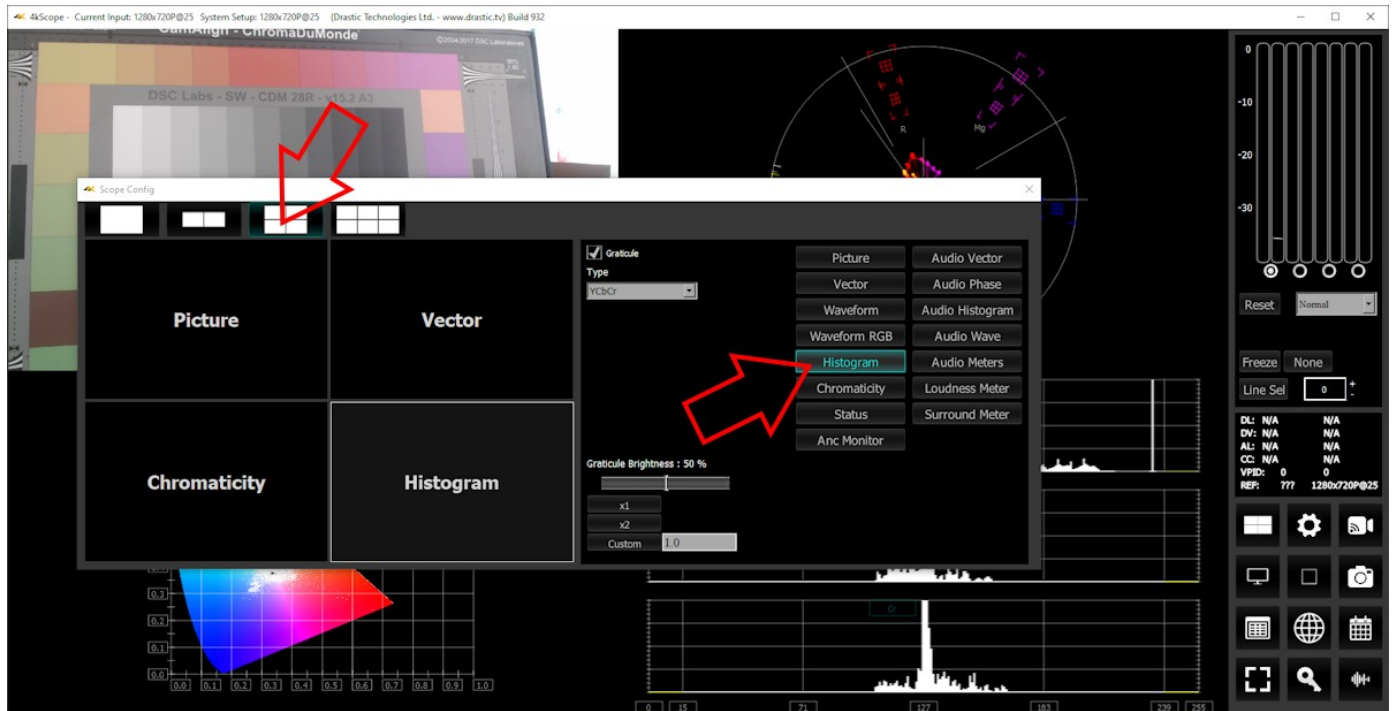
4kScope - Current Input: 1280x720P@25 System Setup: 1280x720P@25 (Drastic Technologies Ltd. - www.drastic.tv) Build 932

CamAlign - ChromaDuMonde
DSC Labs - SW - CDM 28R - v15.2 A3

R
Mg

0
-10
-20
-30

Reset
Normal

Freeze None
Line Sel 0

DL: N/A N/A
DV: N/A N/A
AL: N/A N/A
CC: N/A N/A
VPID: 0 0
REF: ??? 1280x720P@25

Scope Config

Picture
Vector
Chromaticity
Histogram

Graticule
Type
YCbCr

Picture
Audio Vector
Vector
Audio Phase
Waveform
Audio Histogram
Waveform RGB
Audio Wave
Histogram
Audio Meters
Chromaticity
Loudness Meter
Status
Surround Meter
Anc Monitor

Graticule Brightness : 50 %
x1
x2
Custom 1.0

0.3
0.2
0.1
0.0
0.0 0.1 0.2 0.3 0.4 0.5 0.6 0.7 0.8 0.9 1.0

Cr

0 15 71 127 183 239 255